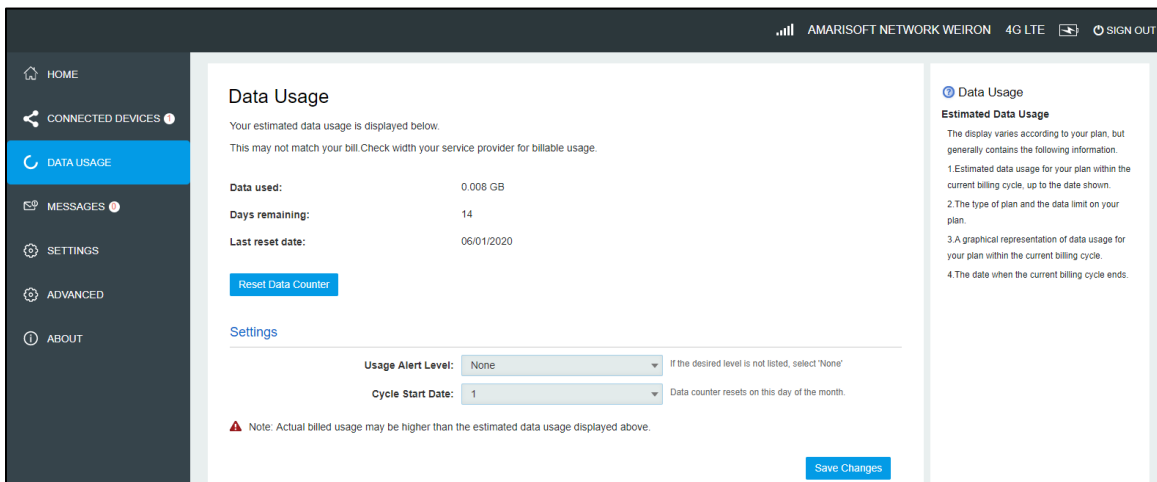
AMARISOFT NETWORK WEIRON 4G LTE SIGN OUT

HOME
CONNECTED DEVICES 1
DATA USAGE
MESSAGES 0
SETTINGS
ADVANCED
ABOUT

Data Usage

Your estimated data usage is displayed below.

This may not match your bill.Check width your service provider for billable usage.

| | |
|---|---|
| Data used: | 0.008 GB |
| Days remaining: | 14 |
| Last reset date: | 06/01/2020 |

Reset Data Counter

Settings

Usage Alert Level: None If the desired level is not listed, select 'None'

Cycle Start Date: 1 Data counter resets on this day of the month.

Note: Actual billed usage may be higher than the estimated data usage displayed above.

Save Changes

Data Usage

Estimated Data Usage

The display varies according to your plan, but generally contains the following information.

1.Estimated data usage for your plan within the current billing cycle, up to the date shown.

2.The type of plan and the data limit on your plan.

3.A graphical representation of data usage for your plan within the current billing cycle.

4.The date when the current billing cycle ends.